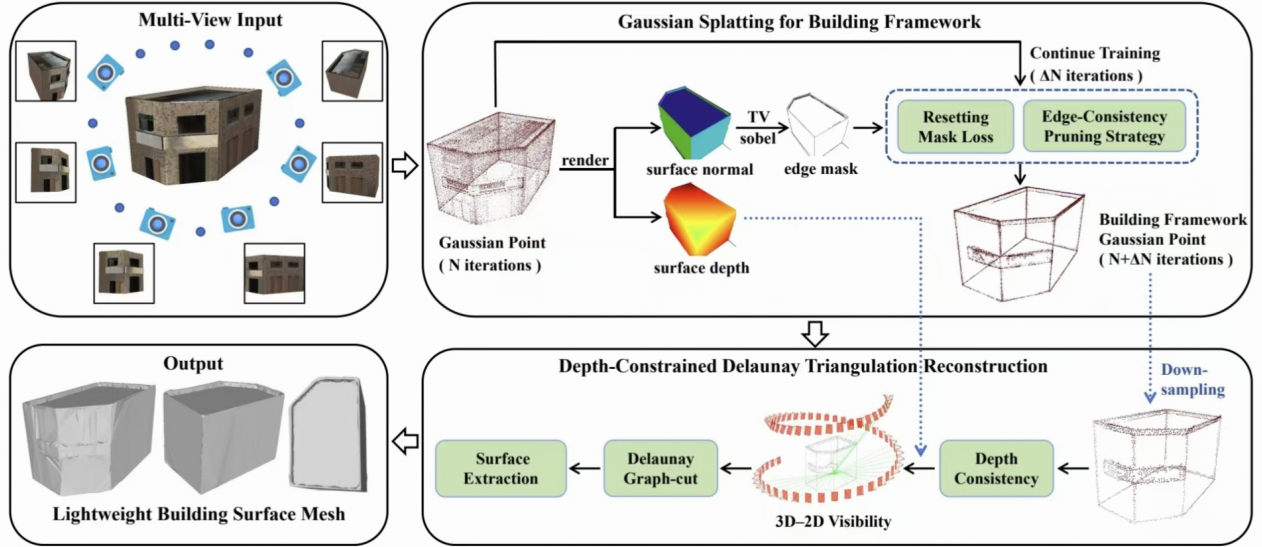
Multi-View Input

Gaussian Splatting for Building Framework

Continue Training
( $\Delta$N iterations )

render

TV
sobel

surface normal

edge mask

Resetting Mask Loss

Edge-Consistency Pruning Strategy

Gaussian Point
( N iterations )

surface depth

Building Framework Gaussian Point
( N+$\Delta$N iterations )

Output

Depth-Constrained Delaunay Triangulation Reconstruction

Down-sampling

Surface Extraction

Delaunay Graph-cut

Depth Consistency

3D–2D Visibility

Lightweight Building Surface Mesh